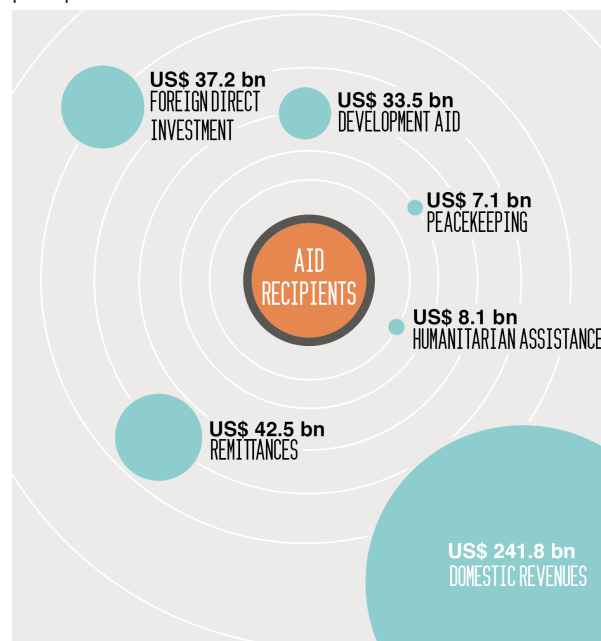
US$ 37.2 bn
FOREIGN DIRECT INVESTMENT

US$ 33.5 bn
DEVELOPMENT AID

US$ 7.1 bn
PEACEKEEPING

AID RECIPIENTS

US$ 8.1 bn
HUMANITARIAN ASSISTANCE

US$ 42.5 bn
REMITTANCES

US$ 241.8 bn
DOMESTIC REVENUES